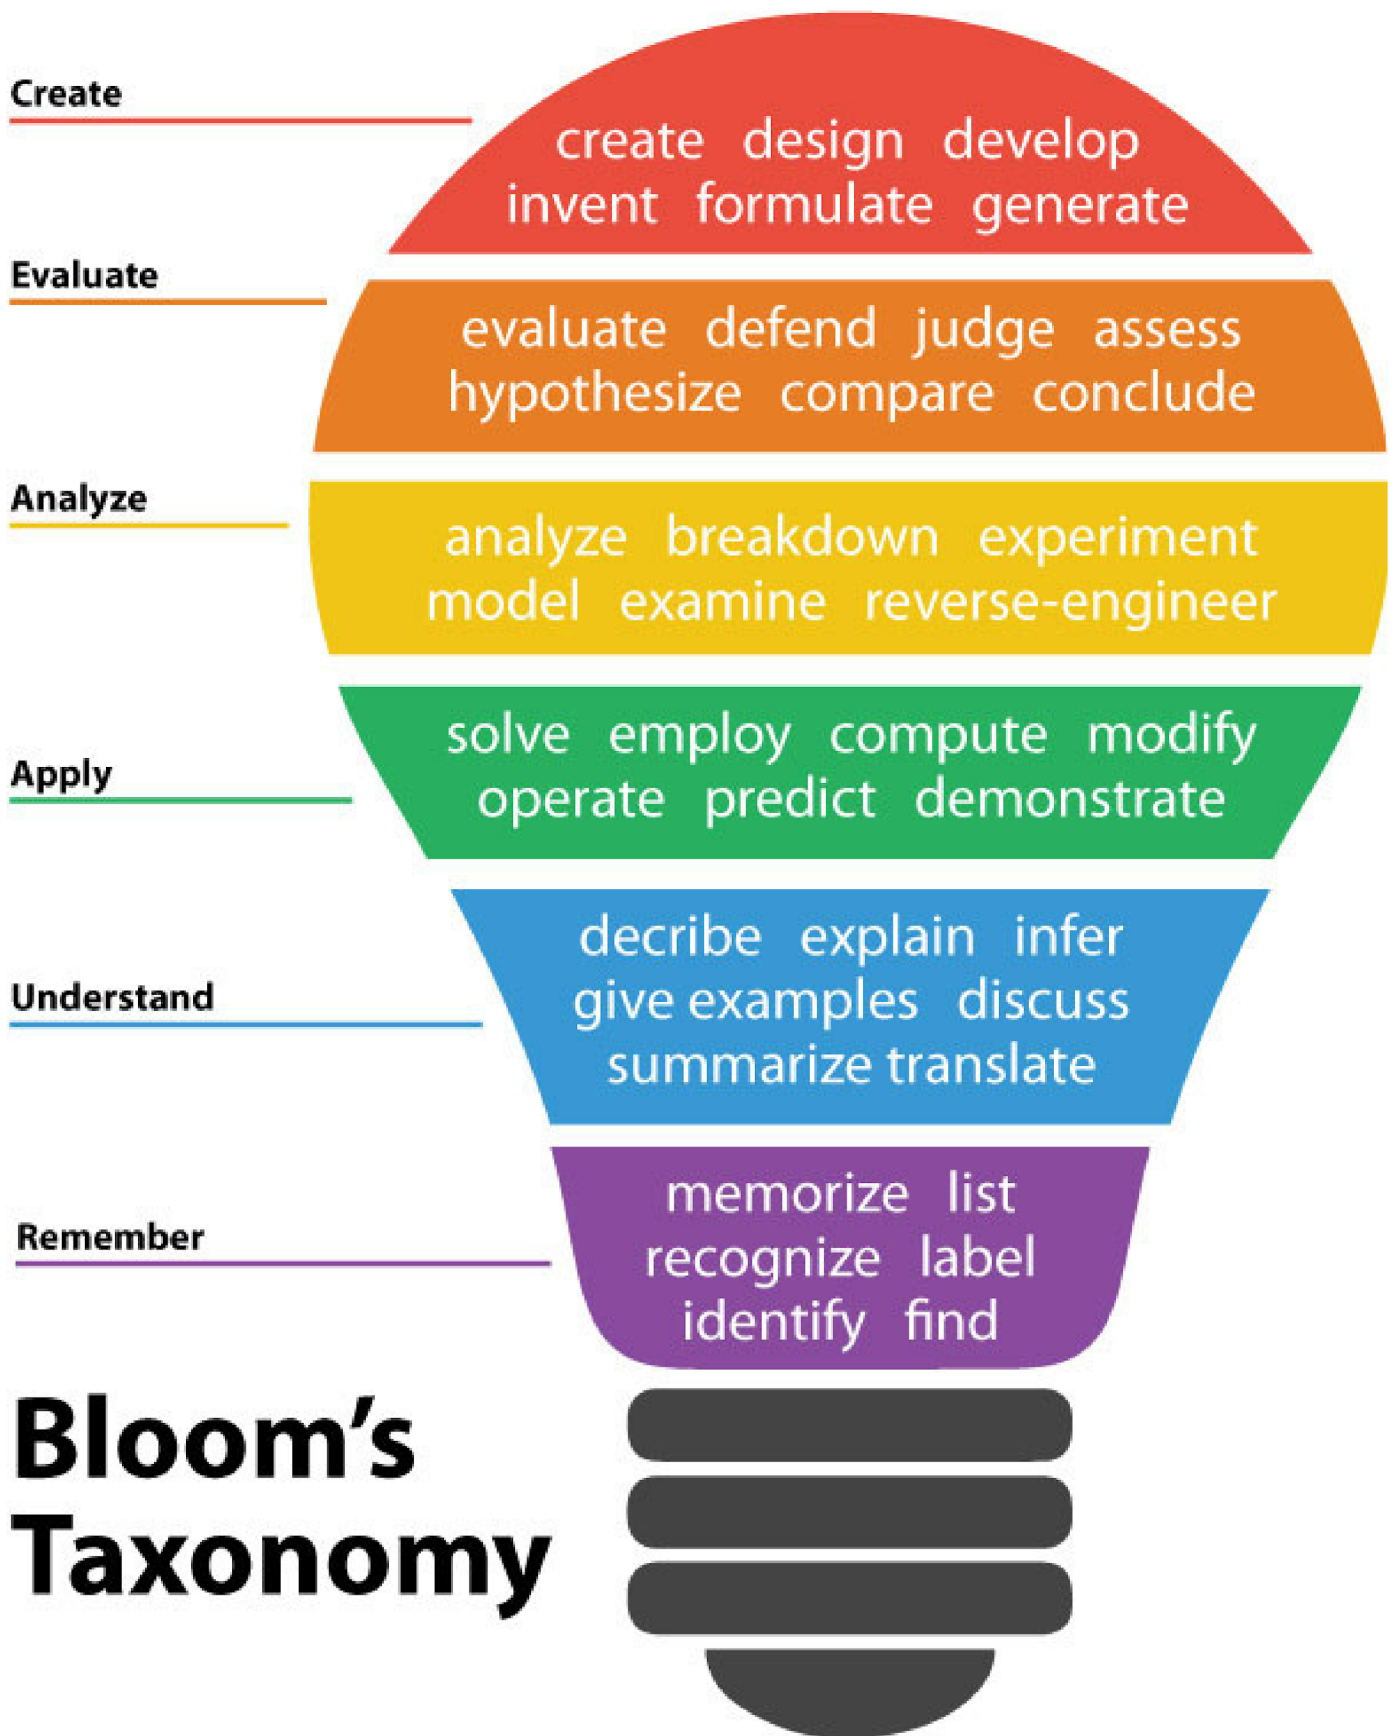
Create

create design develop
invent formulate generate

Evaluate

evaluate defend judge assess
hypothesize compare conclude

Analyze

analyze breakdown experiment
model examine reverse-engineer

Apply

solve employ compute modify
operate predict demonstrate

Understand

decribe explain infer
give examples discuss
summarize translate

Remember

memorize list
recognize label
identify find

Bloom's Taxonomy